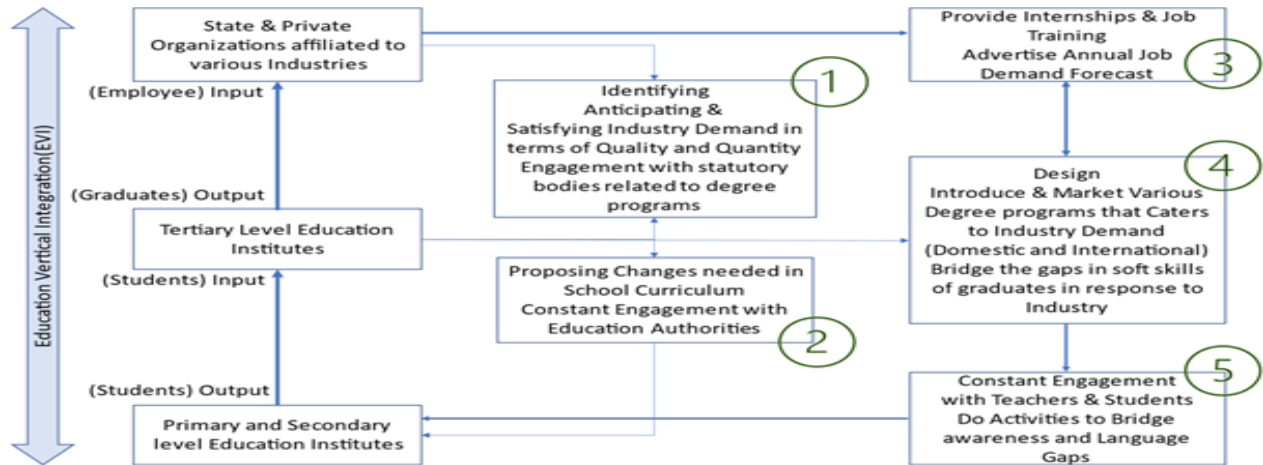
Education Vertical Integration(EVI)

State & Private Organizations affiliated to various Industries

(Employee) Input

(Graduates) Output

Tertiary Level Education Institutes

(Students) Input

(Students) Output

Primary and Secondary level Education Institutes

1

Identifying Anticipating & Satisfying Industry Demand in terms of Quality and Quantity Engagement with statutory bodies related to degree programs

Proposing Changes needed in School Curriculum Constant Engagement with Education Authorities

2

Provide Internships & Job Training Advertise Annual Job Demand Forecast

3

Design Introduce & Market Various Degree programs that Caters to Industry Demand (Domestic and International) Bridge the gaps in soft skills of graduates in response to Industry

4

Constant Engagement with Teachers & Students Do Activities to Bridge awareness and Language Gaps

5